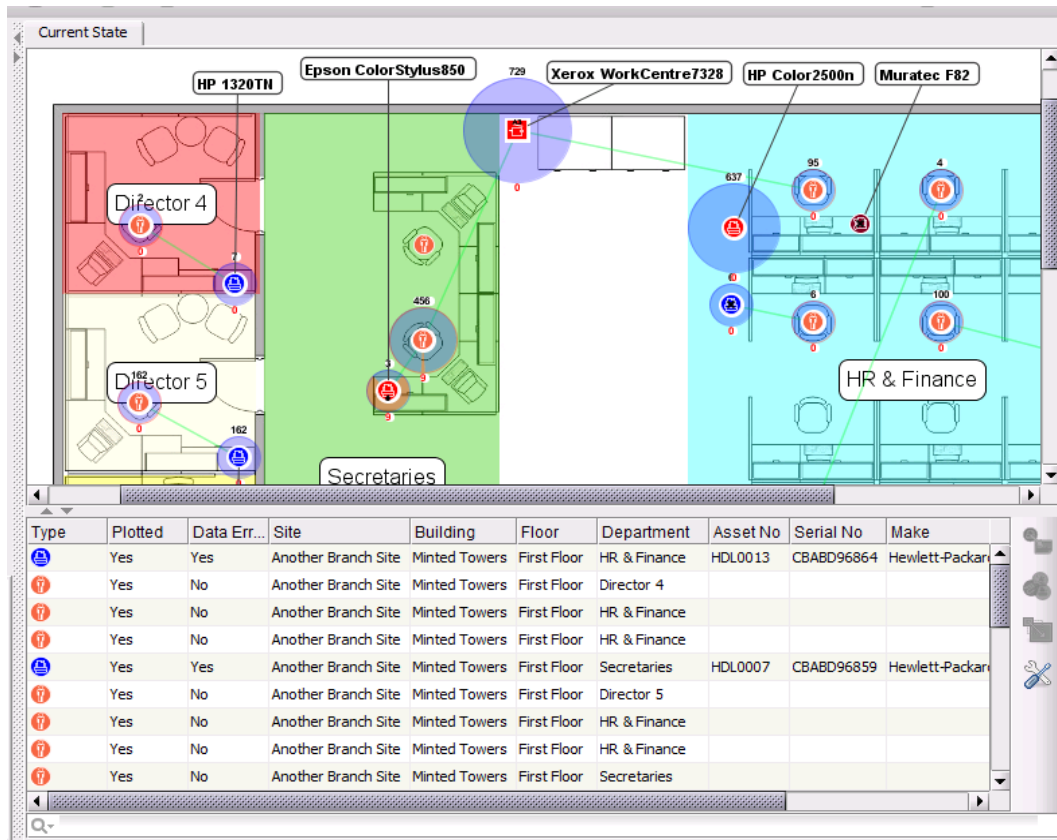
Current State

HP 1320TN
Epson ColorStylus850
729
Xerox WorkCentre7328
HP Color2500n
Muratec F82

Director 4
2
0
7
0
95
0
4
0
637
0
0
456
6
0
100
0
Director 5
162
0
162
3
9
9
HR & Finance
Secretaries

| Type | Plotted | Data Err... | Site | Building | Floor | Department | Asset No | Serial No | Make |
|---|---|---|---|---|---|---|---|---|---|
| | Yes | Yes | Another Branch Site | Minted Towers | First Floor | HR & Finance | HDL0013 | CBABD96864 | Hewlett-Packard |
| | Yes | No | Another Branch Site | Minted Towers | First Floor | Director 4 | | | |
| | Yes | No | Another Branch Site | Minted Towers | First Floor | HR & Finance | | | |
| | Yes | No | Another Branch Site | Minted Towers | First Floor | HR & Finance | | | |
| | Yes | Yes | Another Branch Site | Minted Towers | First Floor | Secretaries | HDL0007 | CBABD96859 | Hewlett-Packard |
| | Yes | No | Another Branch Site | Minted Towers | First Floor | Director 5 | | | |
| | Yes | No | Another Branch Site | Minted Towers | First Floor | HR & Finance | | | |
| | Yes | No | Another Branch Site | Minted Towers | First Floor | HR & Finance | | | |
| | Yes | No | Another Branch Site | Minted Towers | First Floor | Secretaries | | | |